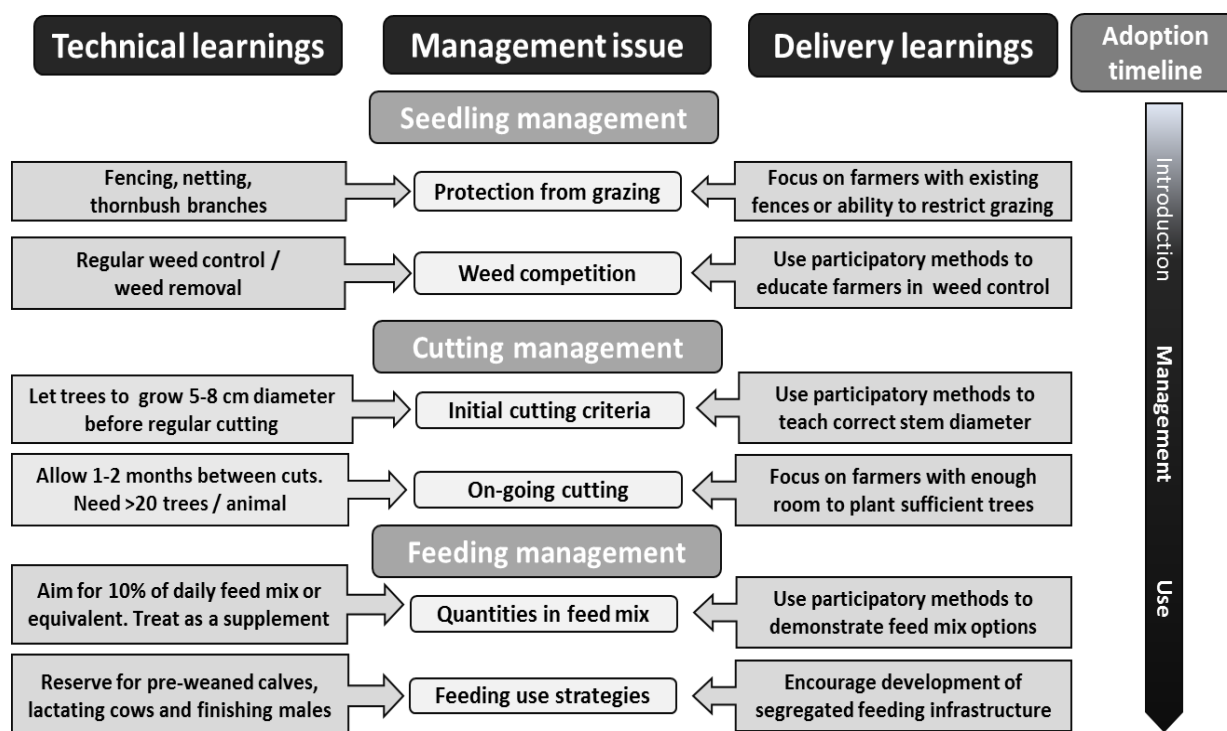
Technical learnings

Management issue

Delivery learnings

Adoption timeline

Seedling management

Fencing, netting, thornbush branches

Protection from grazing

Focus on farmers with existing fences or ability to restrict grazing

Regular weed control / weed removal

Weed competition

Use participatory methods to educate farmers in weed control

Cutting management

Let trees to grow 5-8 cm diameter before regular cutting

Initial cutting criteria

Use participatory methods to teach correct stem diameter

Allow 1-2 months between cuts. Need >20 trees / animal

On-going cutting

Focus on farmers with enough room to plant sufficient trees

Feeding management

Aim for 10% of daily feed mix or equivalent. Treat as a supplement

Quantities in feed mix

Use participatory methods to demonstrate feed mix options

Reserve for pre-weaned calves, lactating cows and finishing males

Feeding use strategies

Encourage development of segregated feeding infrastructure

Introduction

Management

Use